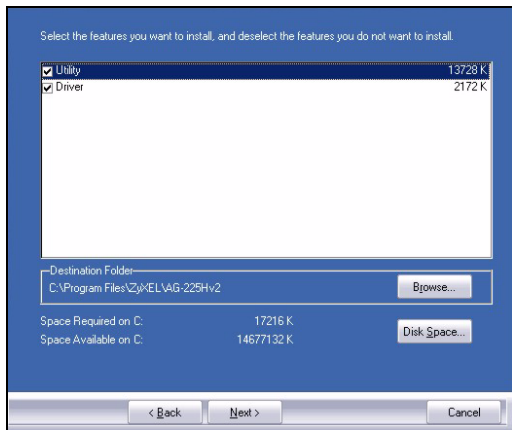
Select the features you want to install, and deselect the features you do not want to install.

Utility 13728 K
Driver 2172 K

Destination Folder
C:\Program Files\ZyXEL\AG-225Hv2

Browse...

Space Required on C: 17216 K
Space Available on C: 14677132 K

Disk Space...

< Back
Next >
Cancel